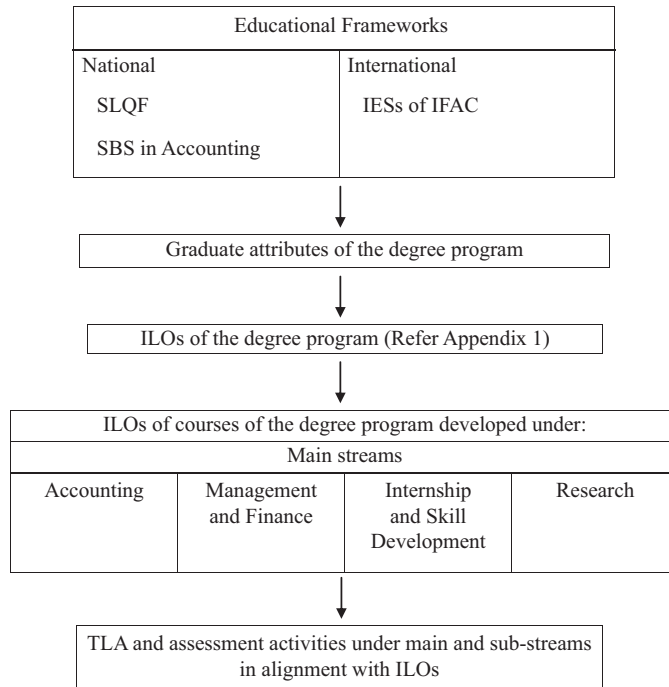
Educational Frameworks

| National | International |
|---|---|
| SLQF<br>SBS in Accounting | IESs of IFAC |

Graduate attributes of the degree program

ILOs of the degree program (Refer Appendix 1)

ILOs of courses of the degree program developed under:

Main streams

| Accounting | Management and Finance | Internship and Skill Development | Research |
|---|---|---|---|

TLA and assessment activities under main and sub-streams in alignment with ILOs